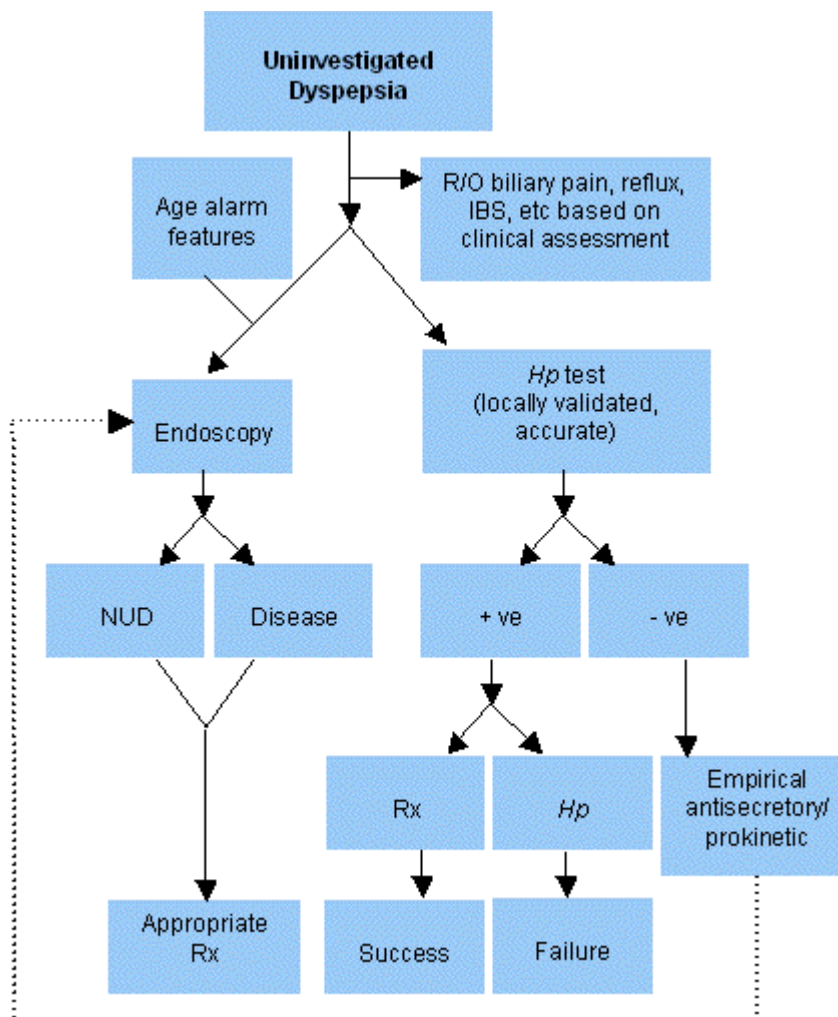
Uninvestigated Dyspepsia

Age alarm features

R/O biliary pain, reflux, IBS, etc based on clinical assessment

Endoscopy

Hp test (locally validated, accurate)

NUD

Disease

+ ve

- ve

Rx

Hp

Empirical antisecretory/ prokinetic

Appropriate Rx

Success

Failure